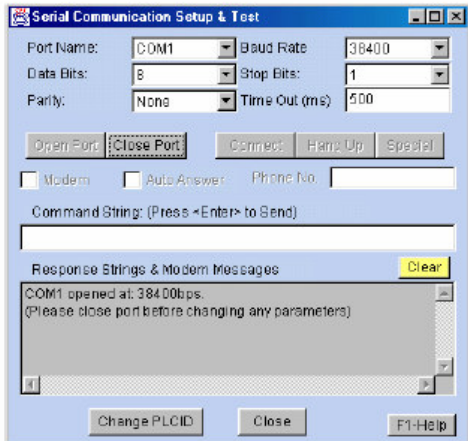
Serial Communication Setup & Test

Port Name: COM1
Baud Rate 38400
Data Bits: 8
Stop Bits: 1
Parity: None
Time Out (ms) 500

Open Port
Close Port
Connect
Hang Up
Special

Modem
Auto Answer
Phone No.

Command String: (Press <Enter> to Send)

Response Strings & Modem Messages
Clear

COM1 opened at: 38400bps.
(Please close port before changing any parameters)

Change PLCID
Close
F1-Help